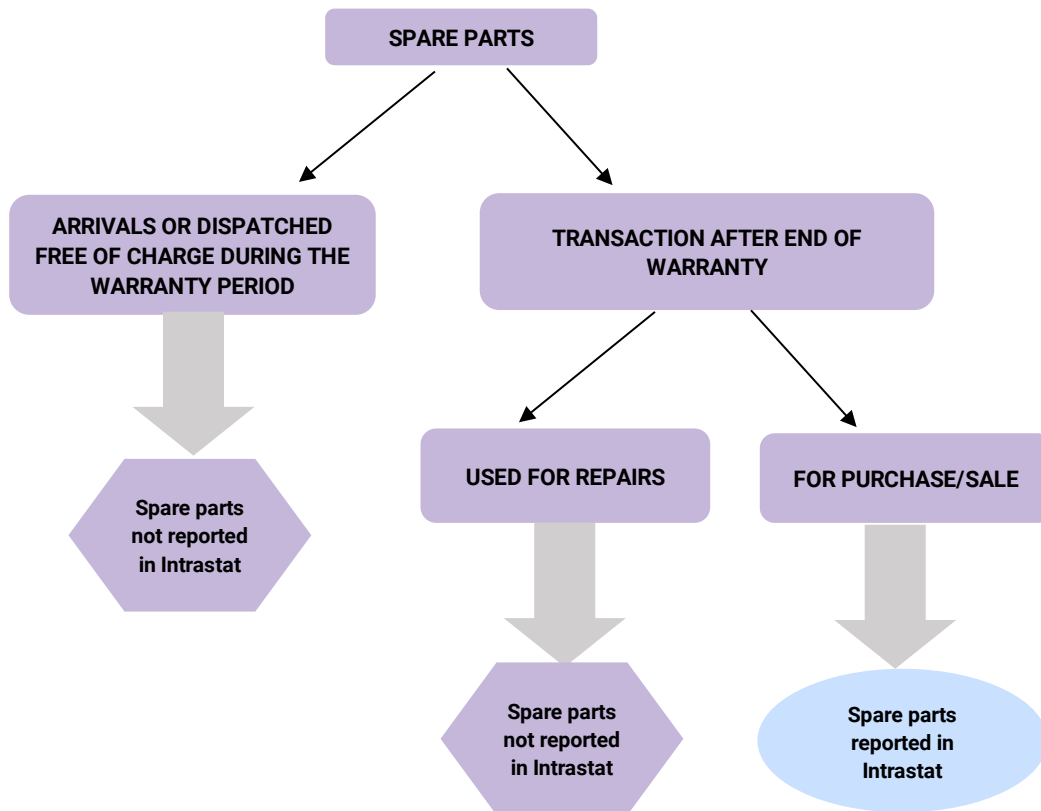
SPARE PARTS

ARRIVALS OR DISPATCHED FREE OF CHARGE DURING THE WARRANTY PERIOD

Spare parts not reported in Intrastat

TRANSACTION AFTER END OF WARRANTY

USED FOR REPAIRS

Spare parts not reported in Intrastat

FOR PURCHASE/SALE

Spare parts reported in Intrastat